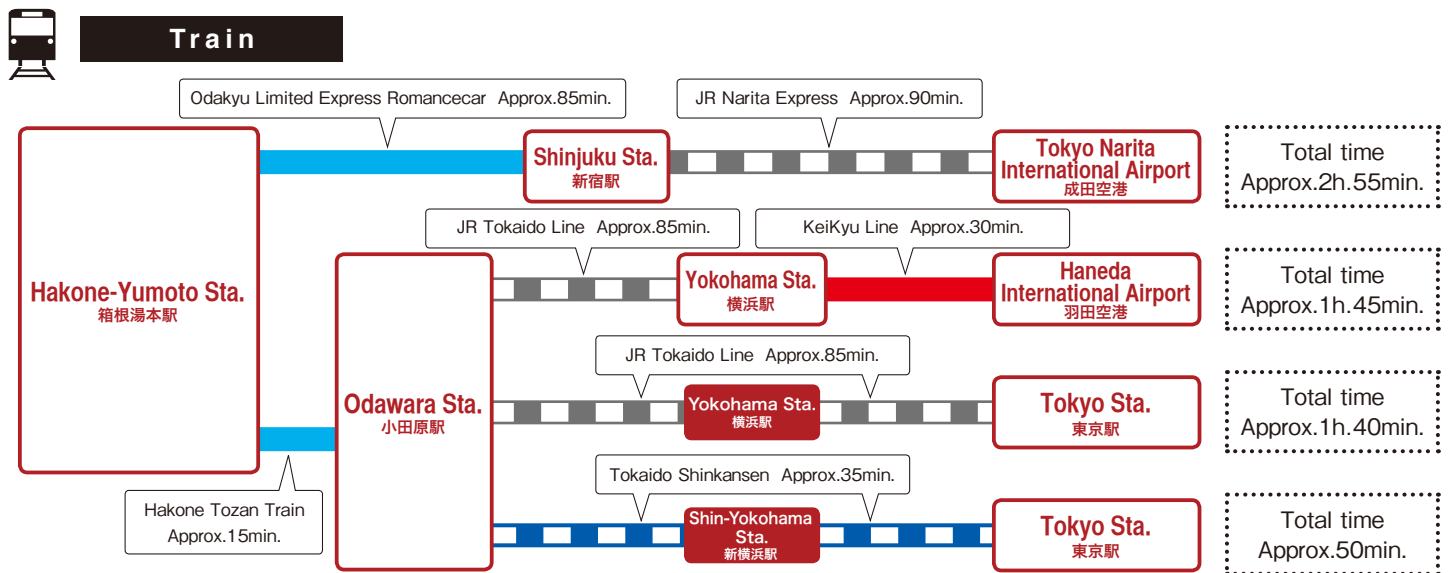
Train

Odakyu Limited Express Romancecar Approx.85min.

JR Narita Express Approx.90min.

Hakone-Yumoto Sta.
箱根湯本駅

Shinjuku Sta.
新宿駅

Tokyo Narita International Airport
成田空港

Total time Approx.2h.55min.

JR Tokaido Line Approx.85min.

KeiKyu Line Approx.30min.

Yokohama Sta.
横浜駅

Haneda International Airport
羽田空港

Total time Approx.1h.45min.

JR Tokaido Line Approx.85min.

Odawara Sta.
小田原駅

Yokohama Sta.
横浜駅

Tokyo Sta.
東京駅

Total time Approx.1h.40min.

Tokaido Shinkansen Approx.35min.

Hakone Tozan Train Approx.15min.

Shin-Yokohama Sta.
新横浜駅

Tokyo Sta.
東京駅

Total time Approx.50min.